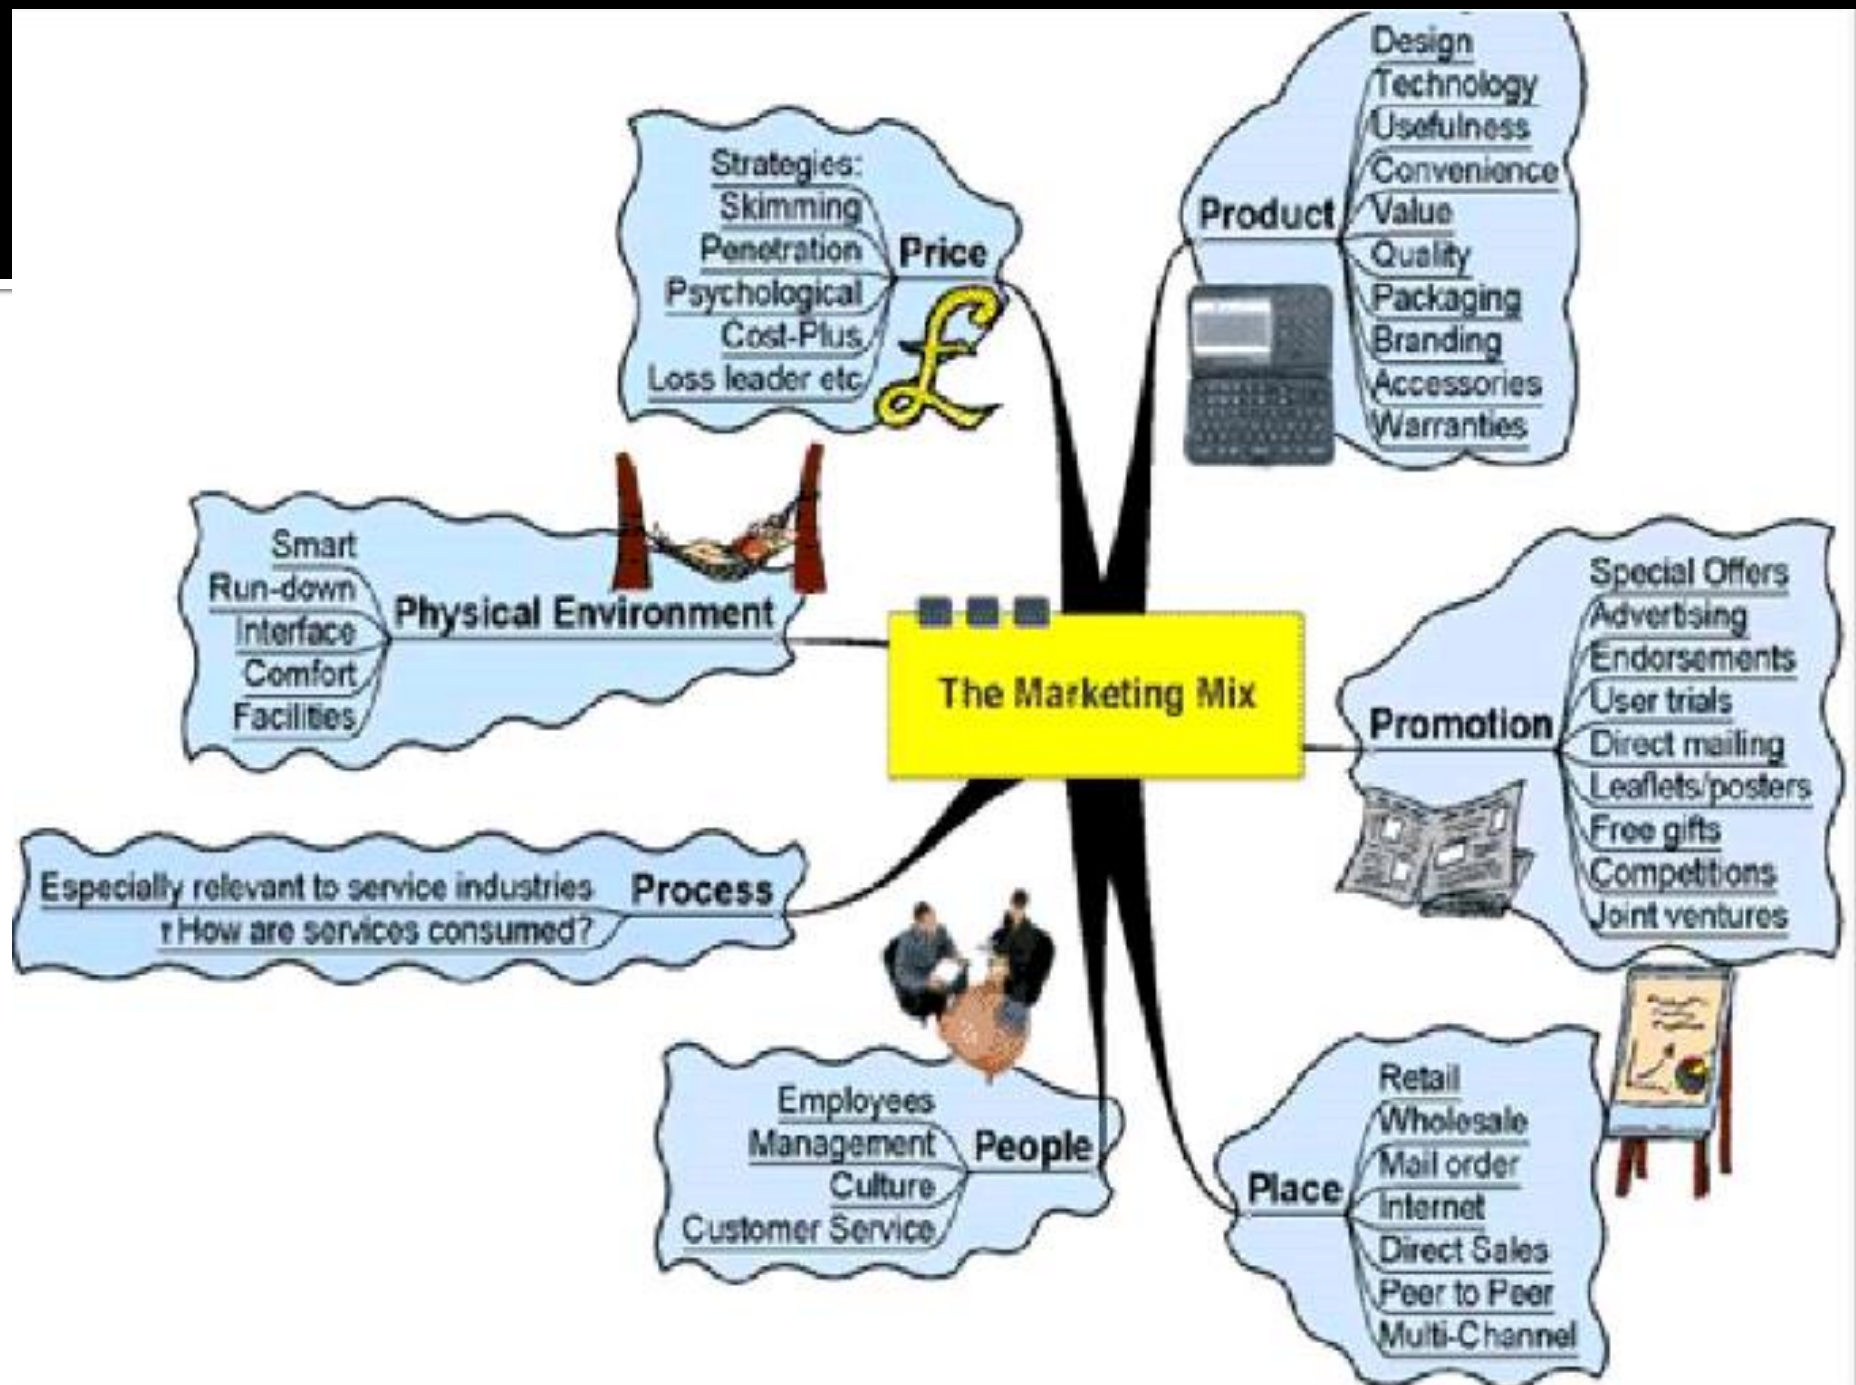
The Marketing Mix

Price
Strategies:
Skimming
Penetration
Psychological
Cost-Plus
Loss leader etc

Product
Design
Technology
Usefulness
Convenience
Value
Quality
Packaging
Branding
Accessories
Warranties

Physical Environment
Smart
Run-down
Interface
Comfort
Facilities

Promotion
Special Offers
Advertising
Endorsements
User trials
Direct mailing
Leaflets/posters
Free gifts
Competitions
Joint ventures

Process
Especially relevant to service industries
r How are services consumed?

People
Employees
Management
Culture
Customer Service

Place
Retail
Wholesale
Mail order
Internet
Direct Sales
Peer to Peer
Multi-Channel